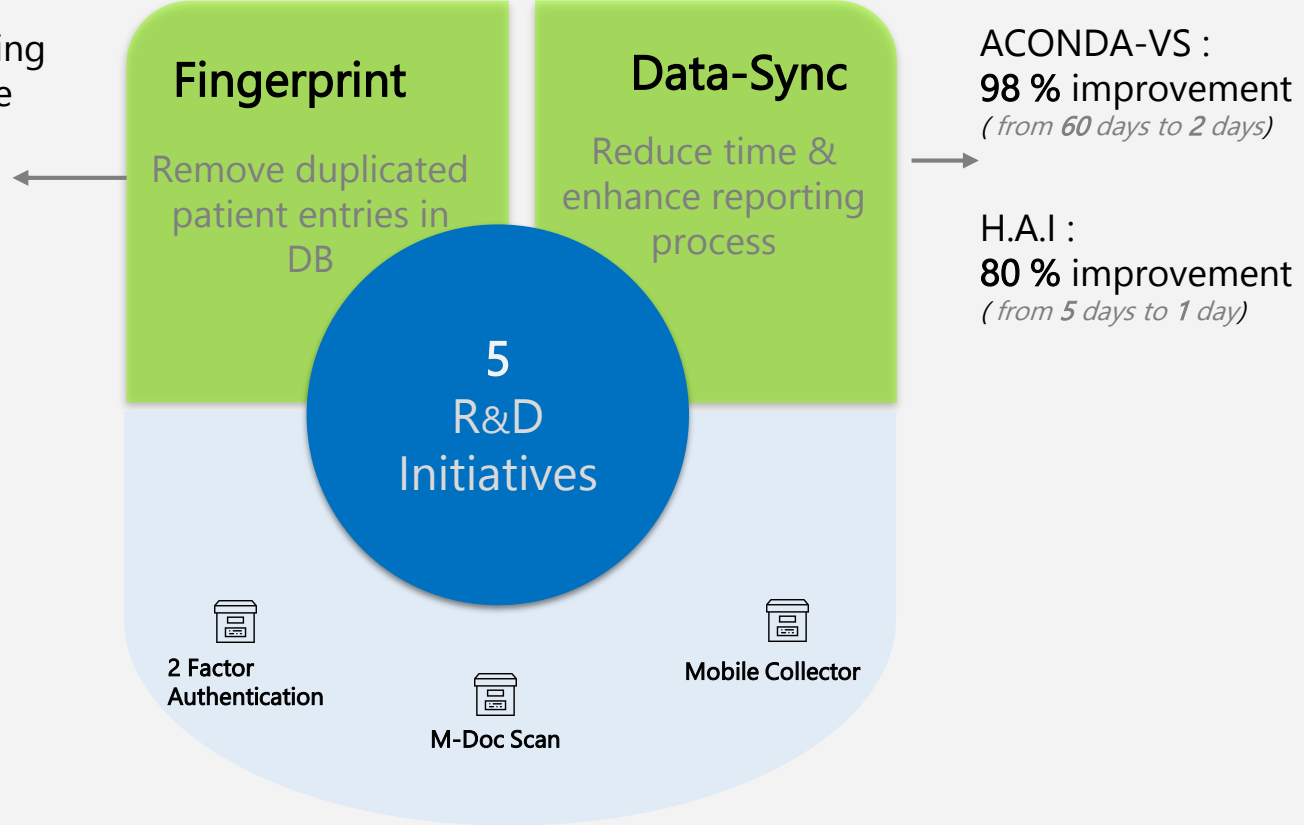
ing
e

Fingerprint

Remove duplicated patient entries in DB

Data-Sync

Reduce time & enhance reporting process

ACONDA-VS :
98 % improvement
( from 60 days to 2 days)

H.A.I :
80 % improvement
( from 5 days to 1 day)

5
R&D
Initiatives

2 Factor Authentication

M-Doc Scan

Mobile Collector